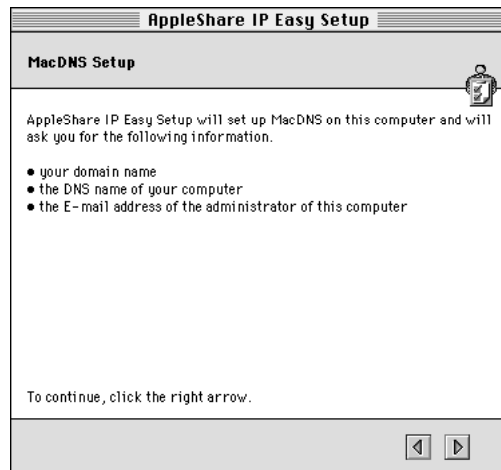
AppleShare IP Easy Setup

MacDNS Setup

AppleShare IP Easy Setup will set up MacDNS on this computer and will ask you for the following information.

• your domain name
• the DNS name of your computer
• the E-mail address of the administrator of this computer

To continue, click the right arrow.